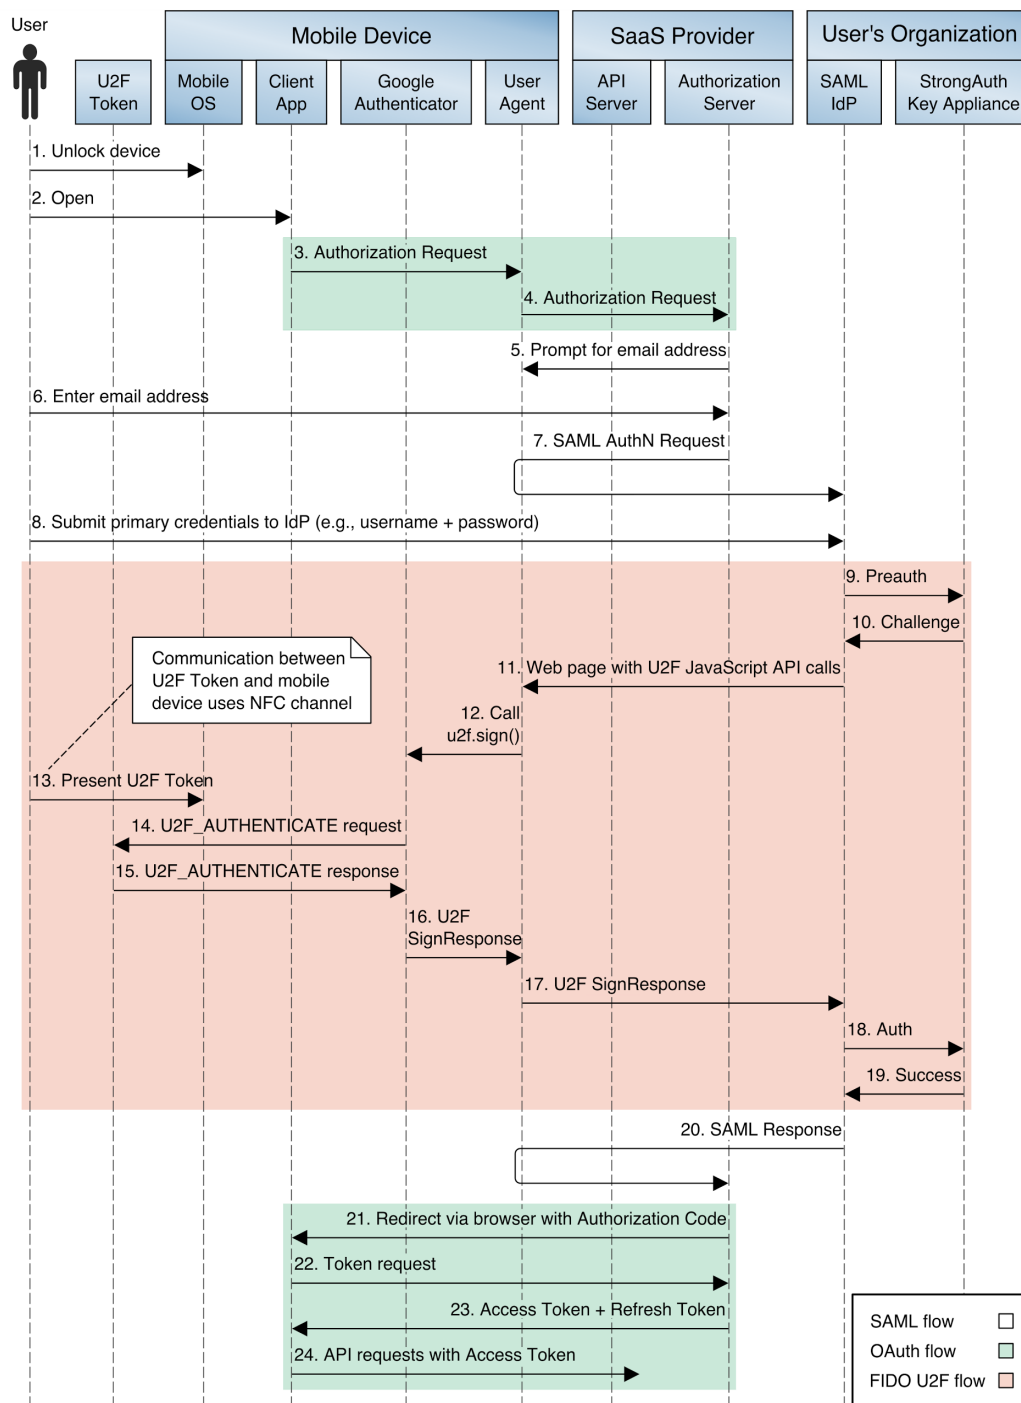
User

Mobile Device

SaaS Provider

User's Organization

U2F Token

Mobile OS

Client App

Google Authenticator

User Agent

API Server

Authorization Server

SAML IdP

StrongAuth Key Appliance

1. Unlock device

2. Open

3. Authorization Request

4. Authorization Request

5. Prompt for email address

6. Enter email address

7. SAML AuthN Request

8. Submit primary credentials to IdP (e.g., username + password)

9. Preauth

10. Challenge

Communication between U2F Token and mobile device uses NFC channel

11. Web page with U2F JavaScript API calls

12. Call u2f.sign()

13. Present U2F Token

14. U2F_AUTHENTICATE request

15. U2F_AUTHENTICATE response

16. U2F SignResponse

17. U2F SignResponse

18. Auth

19. Success

20. SAML Response

21. Redirect via browser with Authorization Code

22. Token request

23. Access Token + Refresh Token

24. API requests with Access Token

SAML flow

OAuth flow

FIDO U2F flow